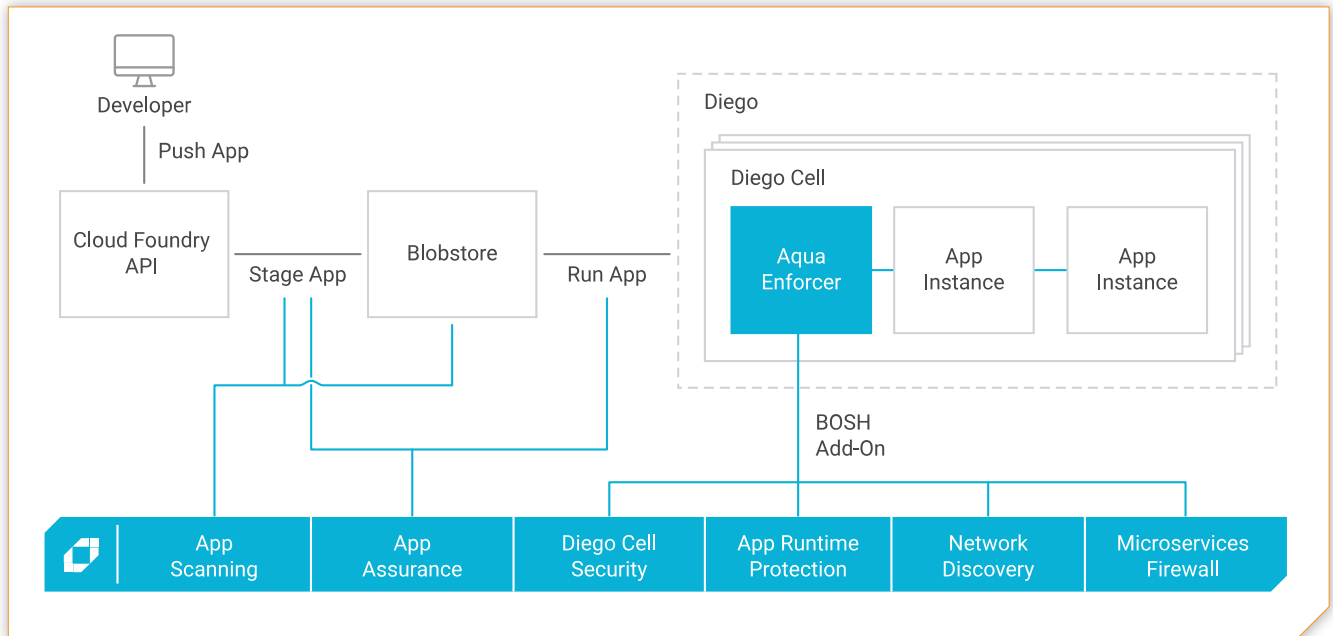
Developer

Push App

Cloud Foundry API

Stage App

Blobstore

Run App

Diego

Diego Cell

Aqua Enforcer

App Instance

App Instance

BOSH Add-On

App Scanning

App Assurance

Diego Cell Security

App Runtime Protection

Network Discovery

Microservices Firewall